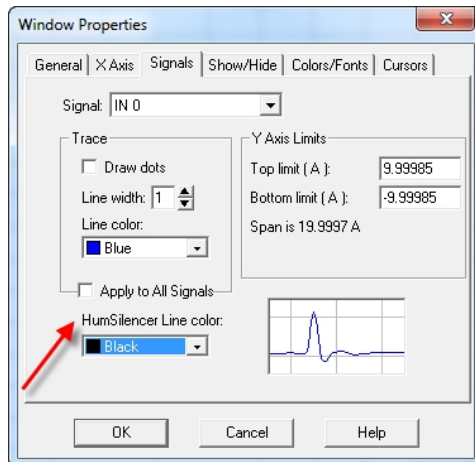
Window Properties

General | X Axis | Signals | Show/Hide | Colors/Fonts | Cursors

Signal: IN 0

Trace

Draw dots

Line width: 1

Line color:

Blue

Apply to All Signals

Y Axis Limits

Top limit ( A ): 9.99985

Bottom limit ( A ): -9.99985

Span is 19.9997 A

HumSilencer Line color:

Black

OK

Cancel

Help